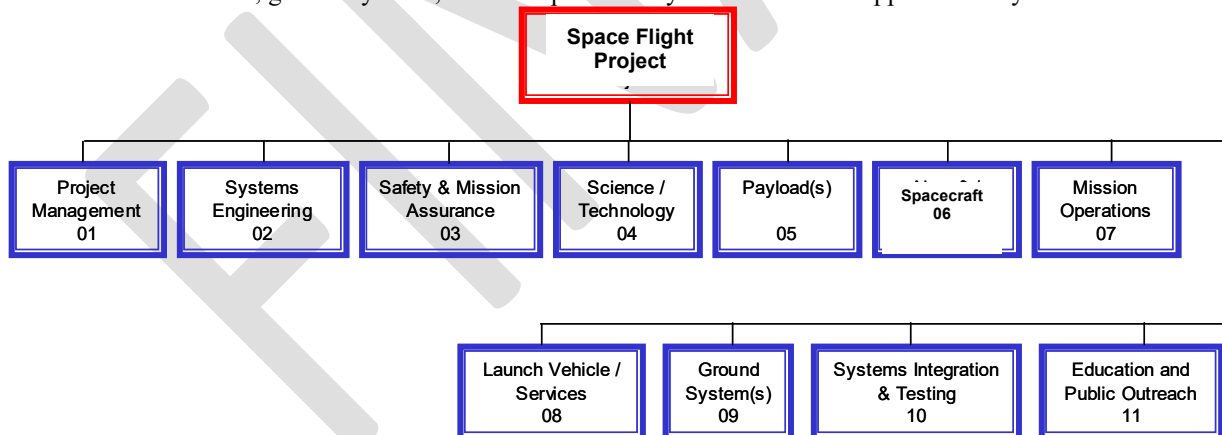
Space Flight Project

Project Management 01

Systems Engineering 02

Safety & Mission Assurance 03

Science / Technology 04

Payload(s) 05

Spacecraft 06

Mission Operations 07

Launch Vehicle / Services 08

Ground System(s) 09

Systems Integration & Testing 10

Education and Public Outreach 11